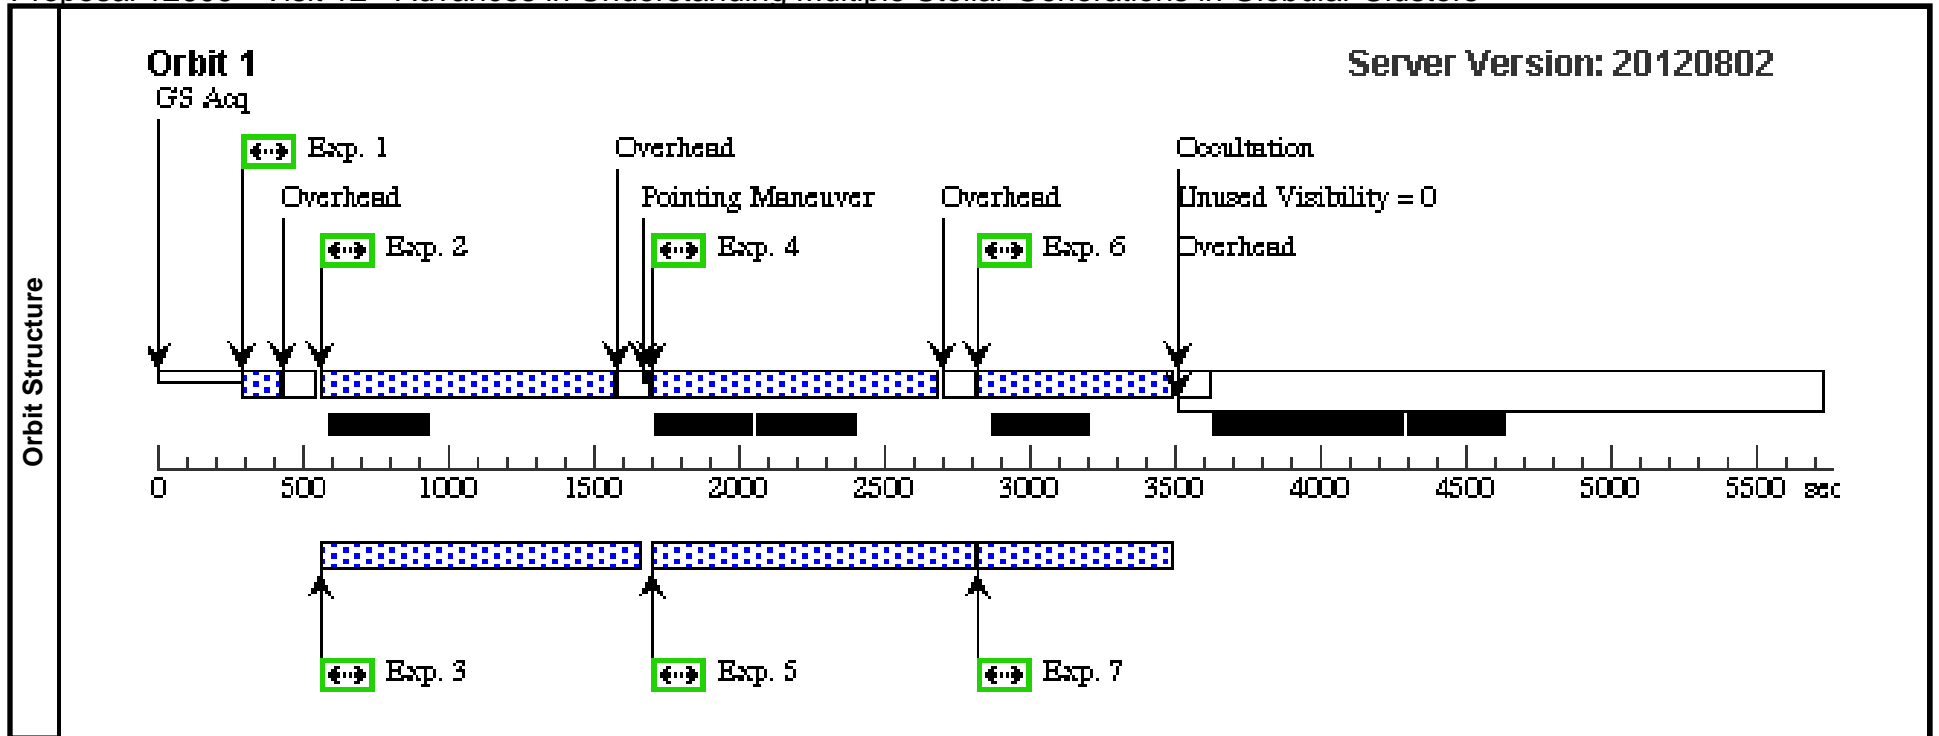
Orbit Structure

Orbit 1

Server Version: 20120802

GS Acq

Exp. 1

Overhead

Exp. 2

Overhead

Pointing Maneuver

Exp. 4

Overhead

Exp. 6

Occultation

Unused Visibility = 0

Overhead

0 500 1000 1500 2000 2500 3000 3500 4000 4500 5000 5500 sec

Exp. 3

Exp. 5

Exp. 7